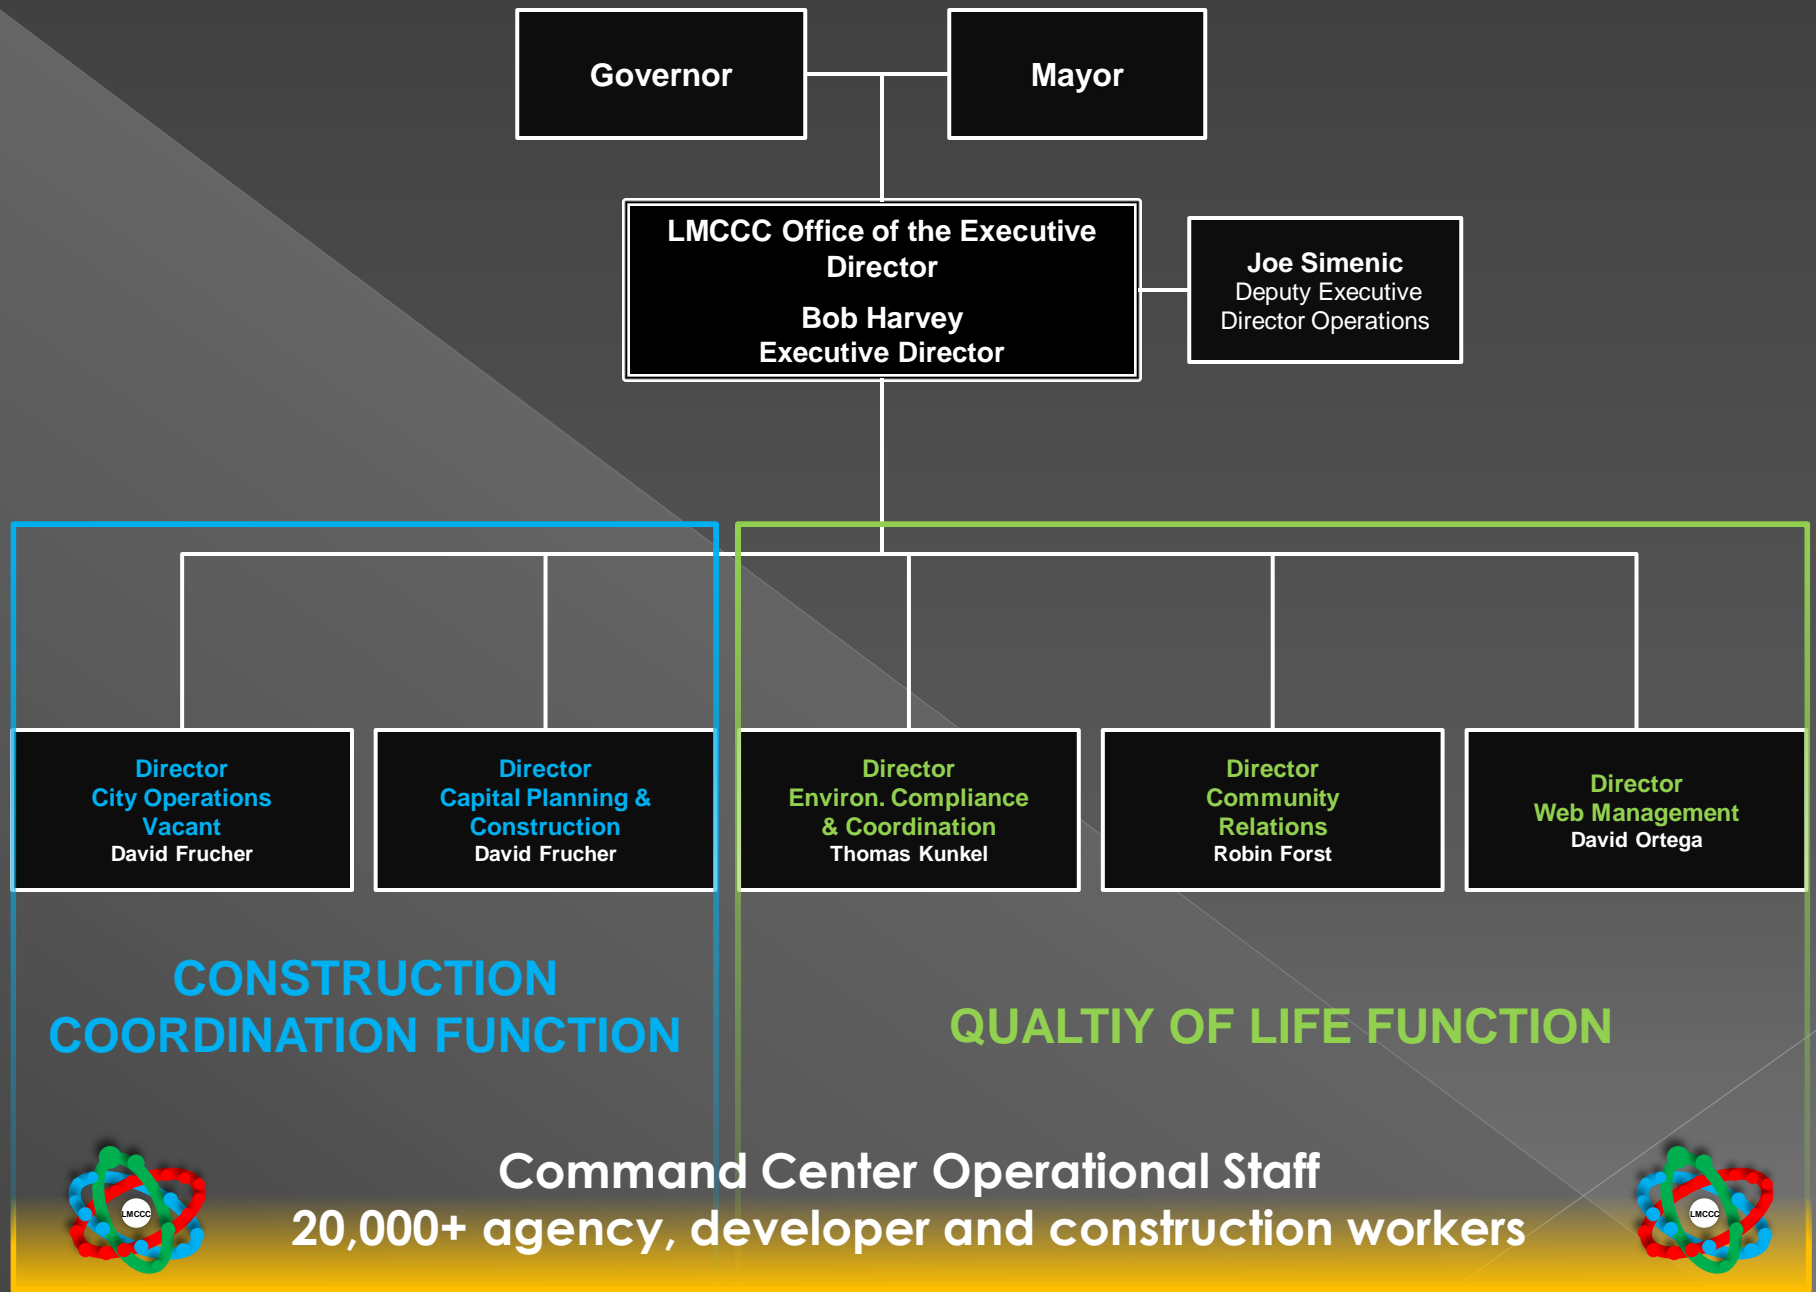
Governor

Mayor

LMCCC Office of the Executive Director

Bob Harvey
Executive Director

Joe Simenic
Deputy Executive Director Operations

Director
City Operations
Vacant
David Frucher

Director
Capital Planning & Construction
David Frucher

Director
Environ. Compliance & Coordination
Thomas Kunkel

Director
Community Relations
Robin Forst

Director
Web Management
David Ortega

CONSTRUCTION COORDINATION FUNCTION

QUALTIY OF LIFE FUNCTION

LMCCC

Command Center Operational Staff
20,000+ agency, developer and construction workers

LMCCC